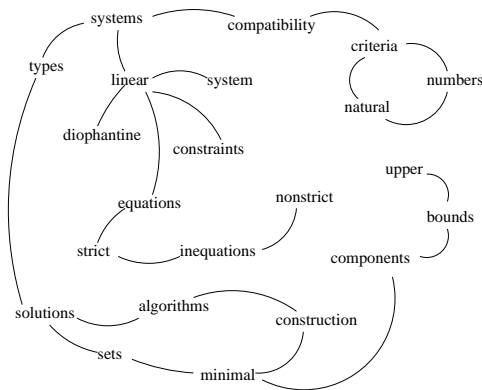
systems
compatibility
types
criteria
linear
system
numbers
natural
diophantine
constraints
upper
nonstrict
bounds
equations
strict
inequations
components
solutions
algorithms
construction
sets
minimal